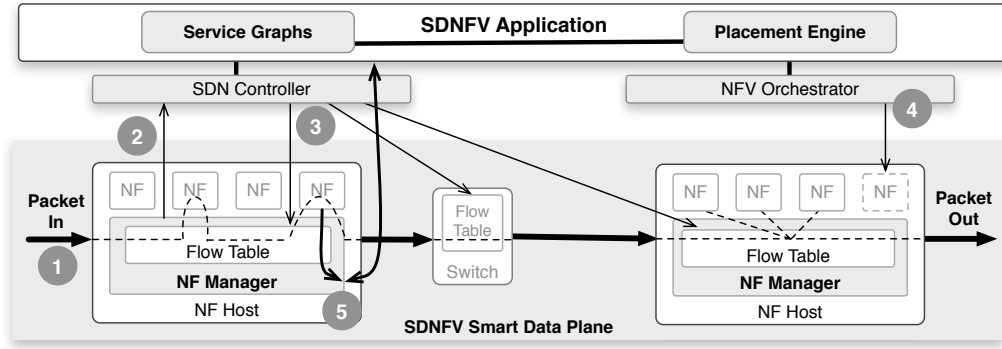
Service Graphs

SDNFV Application

Placement Engine

SDN Controller

NFV Orchestrator

2

3

4

Packet In

1

NF

NF

NF

NF

Flow Table

NF Manager

NF Host

5

Flow Table

Switch

NF

NF

NF

NF

Packet Out

Flow Table

NF Manager

NF Host

SDNFV Smart Data Plane